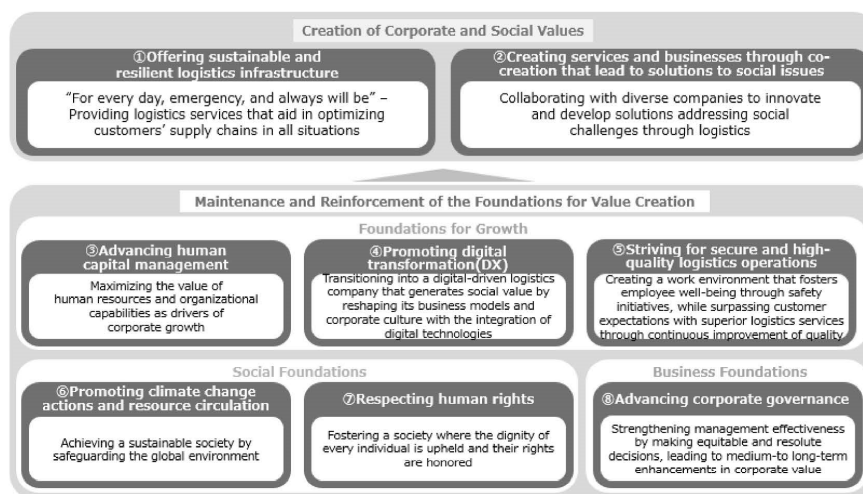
Creation of Corporate and Social Values

①Offering sustainable and resilient logistics infrastructure

"For every day, emergency, and always will be" – Providing logistics services that aid in optimizing customers' supply chains in all situations

②Creating services and businesses through co-creation that lead to solutions to social issues

Collaborating with diverse companies to innovate and develop solutions addressing social challenges through logistics

Maintenance and Reinforcement of the Foundations for Value Creation

Foundations for Growth

③Advancing human capital management

Maximizing the value of human resources and organizational capabilities as drivers of corporate growth

④Promoting digital transformation(DX)

Transitioning into a digital-driven logistics company that generates social value by reshaping its business models and corporate culture with the integration of digital technologies

⑤Striving for secure and high-quality logistics operations

Creating a work environment that fosters employee well-being through safety initiatives, while surpassing customer expectations with superior logistics services through continuous improvement of quality

Social Foundations

⑥Promoting climate change actions and resource circulation

Achieving a sustainable society by safeguarding the global environment

⑦Respecting human rights

Fostering a society where the dignity of every individual is upheld and their rights are honored

Business Foundations

⑧Advancing corporate governance

Strengthening management effectiveness by making equitable and resolute decisions, leading to medium-to long-term enhancements in corporate value